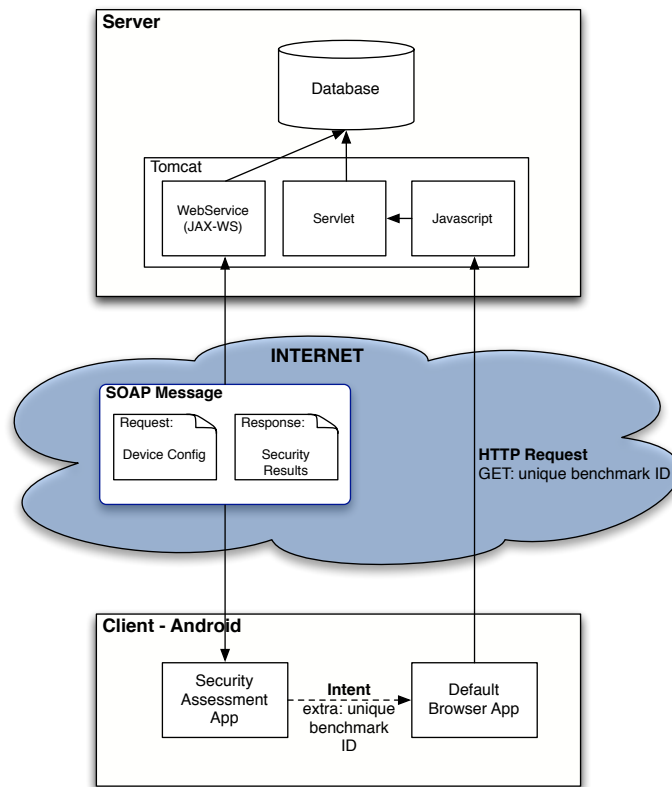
Server

Database

Tomcat

WebService (JAX-WS)

Servlet

Javascript

INTERNET

SOAP Message

Request:

Device Config

Response:

Security Results

HTTP Request
GET: unique benchmark ID

Client - Android

Security Assessment App

Intent
extra: unique benchmark ID

Default Browser App